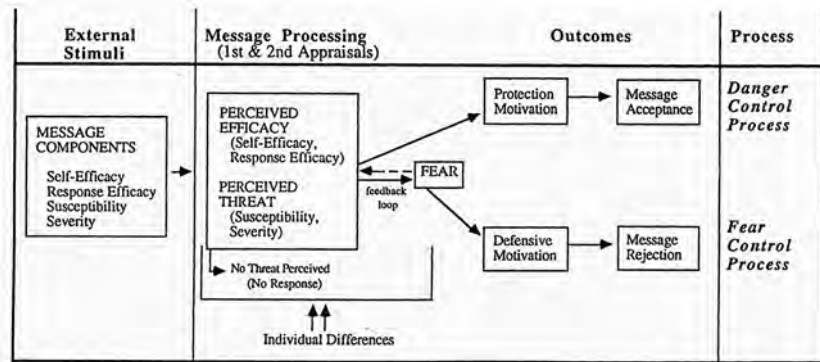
External Stimuli

Message Processing (1st & 2nd Appraisals)

Outcomes

Process

MESSAGE COMPONENTS
Self-Efficacy
Response Efficacy
Susceptibility
Severity

PERCEIVED EFFICACY (Self-Efficacy, Response Efficacy)

PERCEIVED THREAT (Susceptibility, Severity)

No Threat Perceived (No Response)

Individual Differences

FEAR

feedback loop

Protection Motivation

Message Acceptance

Defensive Motivation

Message Rejection

Danger Control Process

Fear Control Process